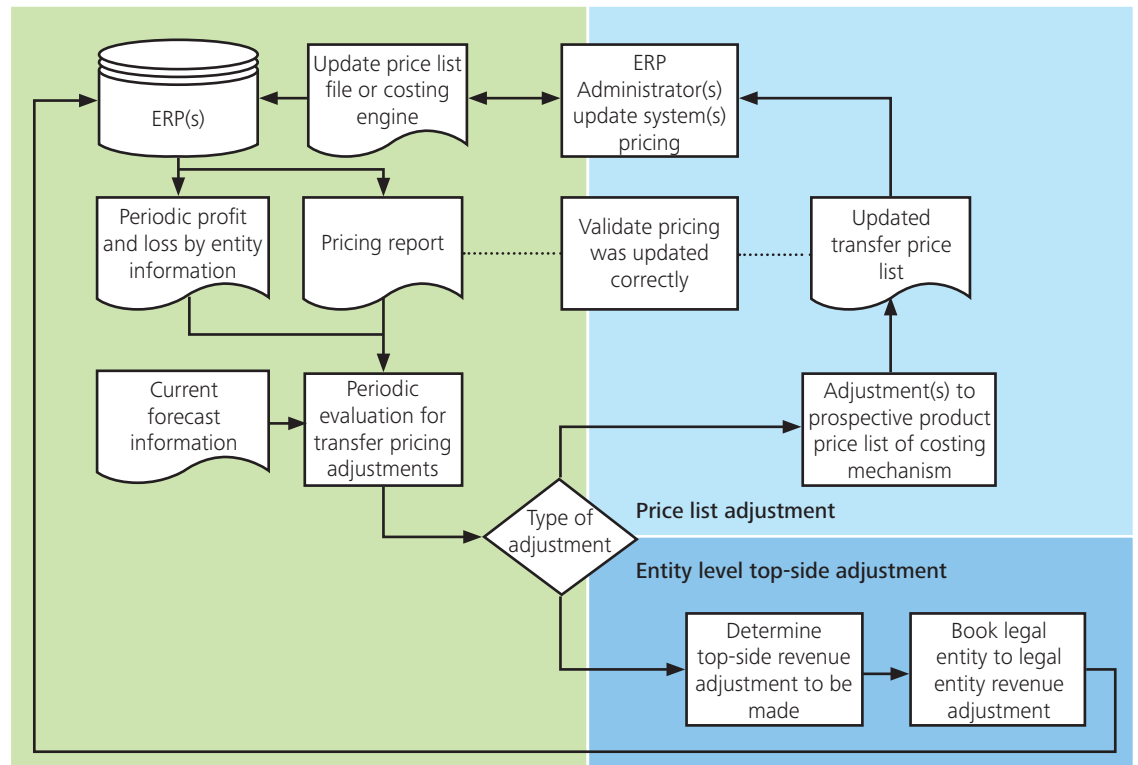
ERP(s)

Update price list file or costing engine

ERP Administrator(s) update system(s) pricing

Periodic profit and loss by entity information

Pricing report

Validate pricing was updated correctly

Updated transfer price list

Current forecast information

Periodic evaluation for transfer pricing adjustments

Adjustment(s) to prospective product price list of costing mechanism

Type of adjustment

Price list adjustment

Entity level top-side adjustment

Determine top-side revenue adjustment to be made

Book legal entity to legal entity revenue adjustment